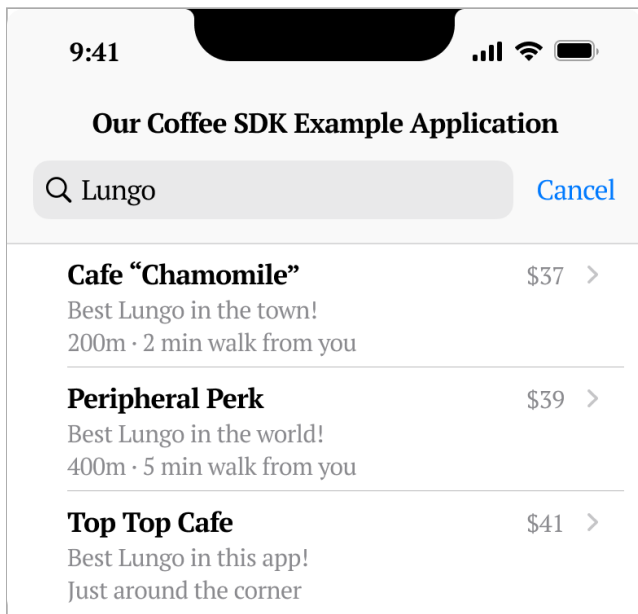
9:41

Our Coffee SDK Example Application

Lungo

Cancel

Cafe “Chamomile”
$37
Best Lungo in the town!
200m · 2 min walk from you

Peripheral Perk
$39
Best Lungo in the world!
400m · 5 min walk from you

Top Top Cafe
$41
Best Lungo in this app!
Just around the corner